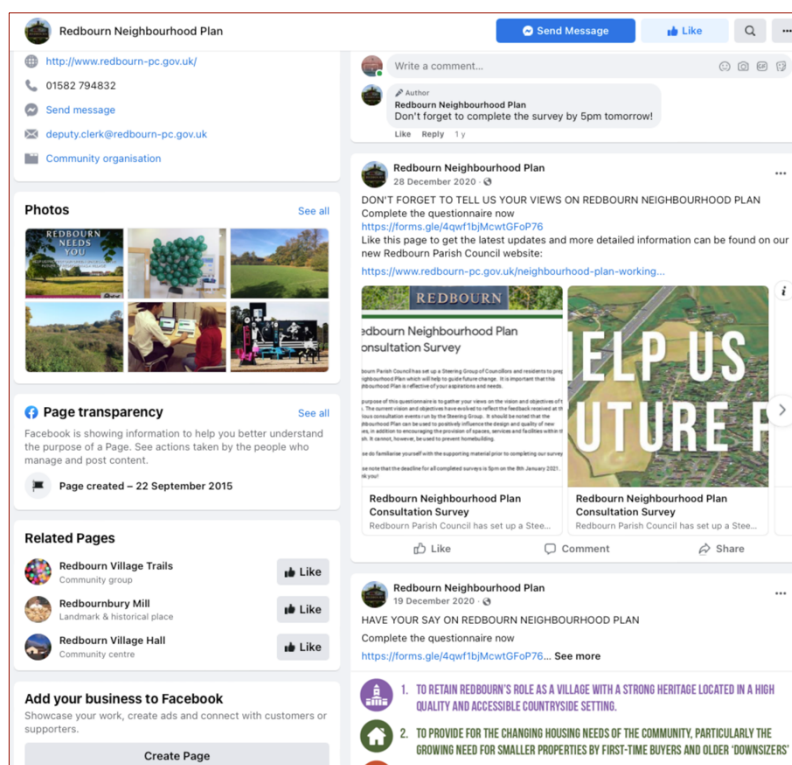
Redbourn Neighbourhood Plan

Send Message

Like

http://www.redbourn-pc.gov.uk/

01582 794832

Send message

deputy.clerk@redbourn-pc.gov.uk

Community organisation

Photos

See all

REDBOURN NEEDS YOU

Page transparency

See all

Facebook is showing information to help you better understand the purpose of a Page. See actions taken by the people who manage and post content.

Page created – 22 September 2015

Related Pages

Redbourn Village Trails
Community group

Like

Redbournbury Mill
Landmark & historical place

Like

Redbourn Village Hall
Community centre

Like

Add your business to Facebook

Showcase your work, create ads and connect with customers or supporters.

Create Page

Write a comment...

Author
Redbourn Neighbourhood Plan
Don't forget to complete the survey by 5pm tomorrow!

Like Reply 1 y

Redbourn Neighbourhood Plan
28 December 2020

DON'T FORGET TO TELL US YOUR VIEWS ON REDBOURN NEIGHBOURHOOD PLAN
Complete the questionnaire now
https://forms.gle/4qwf1bjMcwtGFoP76
Like this page to get the latest updates and more detailed information can be found on our new Redbourn Parish Council website:
https://www.redbourn-pc.gov.uk/neighbourhood-plan-working...

REDBOURN

edbourn Neighbourhood Plan
onsultation Survey

ELP US
UTURE F

Redbourn Neighbourhood Plan Consultation Survey
Redbourn Parish Council has set up a Stee...

Redbourn Neighbourhood Plan Consultation Survey
Redbourn Parish Council has set up a Stee...

Like

Comment

Share

Redbourn Neighbourhood Plan
19 December 2020

HAVE YOUR SAY ON REDBOURN NEIGHBOURHOOD PLAN

Complete the questionnaire now

https://forms.gle/4qwf1bjMcwtGFoP76... See more

1. TO RETAIN REDBOURN'S ROLE AS A VILLAGE WITH A STRONG HERITAGE LOCATED IN A HIGH QUALITY AND ACCESSIBLE COUNTRYSIDE SETTING.

2. TO PROVIDE FOR THE CHANGING HOUSING NEEDS OF THE COMMUNITY, PARTICULARLY THE GROWING NEED FOR SMALLER PROPERTIES BY FIRST-TIME BUYERS AND OLDER 'DOWNSIZERS'